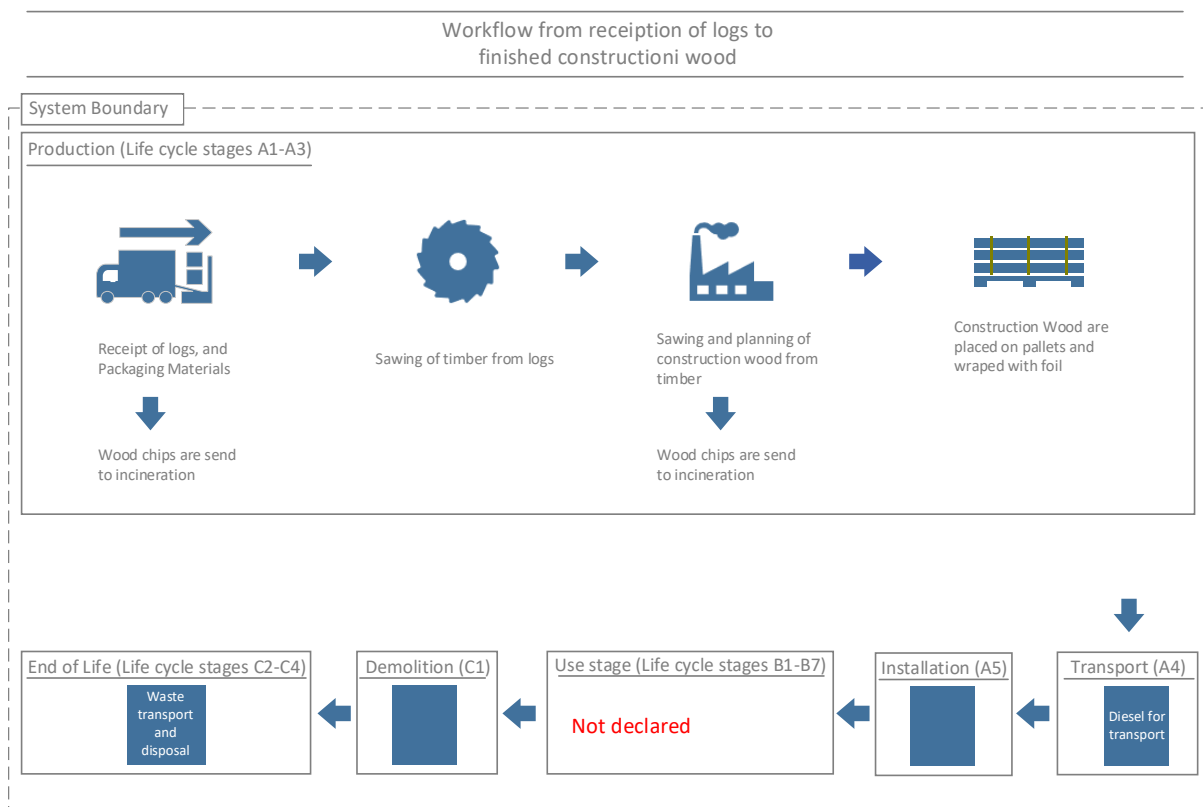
Workflow from receiption of logs to finished constructioni wood

System Boundary

Production (Life cycle stages A1-A3)

Receipt of logs, and Packaging Materials

Wood chips are send to incineration

Sawing of timber from logs

Sawing and planning of construction wood from timber

Wood chips are send to incineration

Construction Wood are placed on pallets and wraped with foil

Transport (A4)

Diesel for transport

Installation (A5)

Use stage (Life cycle stages B1-B7)

Not declared

Demolition (C1)

End of Life (Life cycle stages C2-C4)

Waste transport and disposal